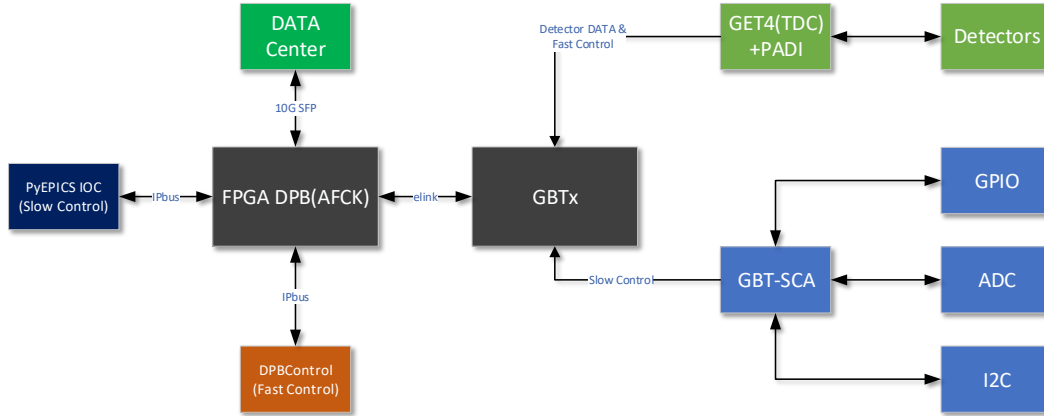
DATA Center

Detector DATA & Fast Control

GET4(TDC) +PADI

Detectors

10G SFP

PyEPICS IOC (Slow Control)

IPbus

FPGA DPB(AFCK)

elink

GBTx

GPIO

Slow Control

GBT-SCA

ADC

IPbus

DPBControl (Fast Control)

I2C